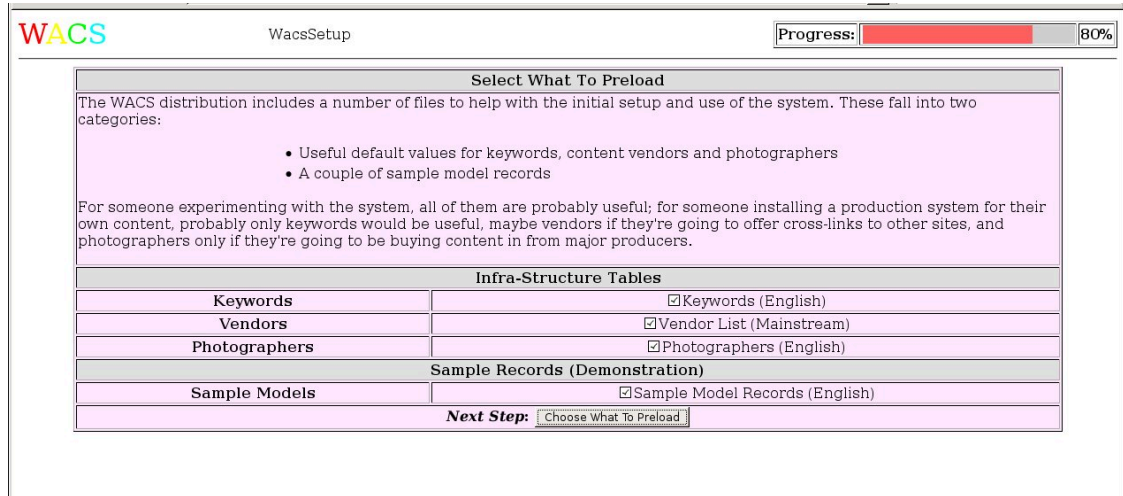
WACS

WacsSetup

Progress: 80%

| Select What To Preload | |
|---|---|
| The WACS distribution includes a number of files to help with the initial setup and use of the system. These fall into two categories:<br>• Useful default values for keywords, content vendors and photographers<br>• A couple of sample model records<br>For someone experimenting with the system, all of them are probably useful; for someone installing a production system for their own content, probably only keywords would be useful, maybe vendors if they're going to offer cross-links to other sites, and photographers only if they're going to be buying content in from major producers. | |
| Infra-Structure Tables | |
| Keywords | ☑Keywords (English) |
| Vendors | ☑Vendor List (Mainstream) |
| Photographers | ☑Photographers (English) |
| Sample Records (Demonstration) | |
| Sample Models | ☑Sample Model Records (English) |
| Next Step: Choose What To Preload | |